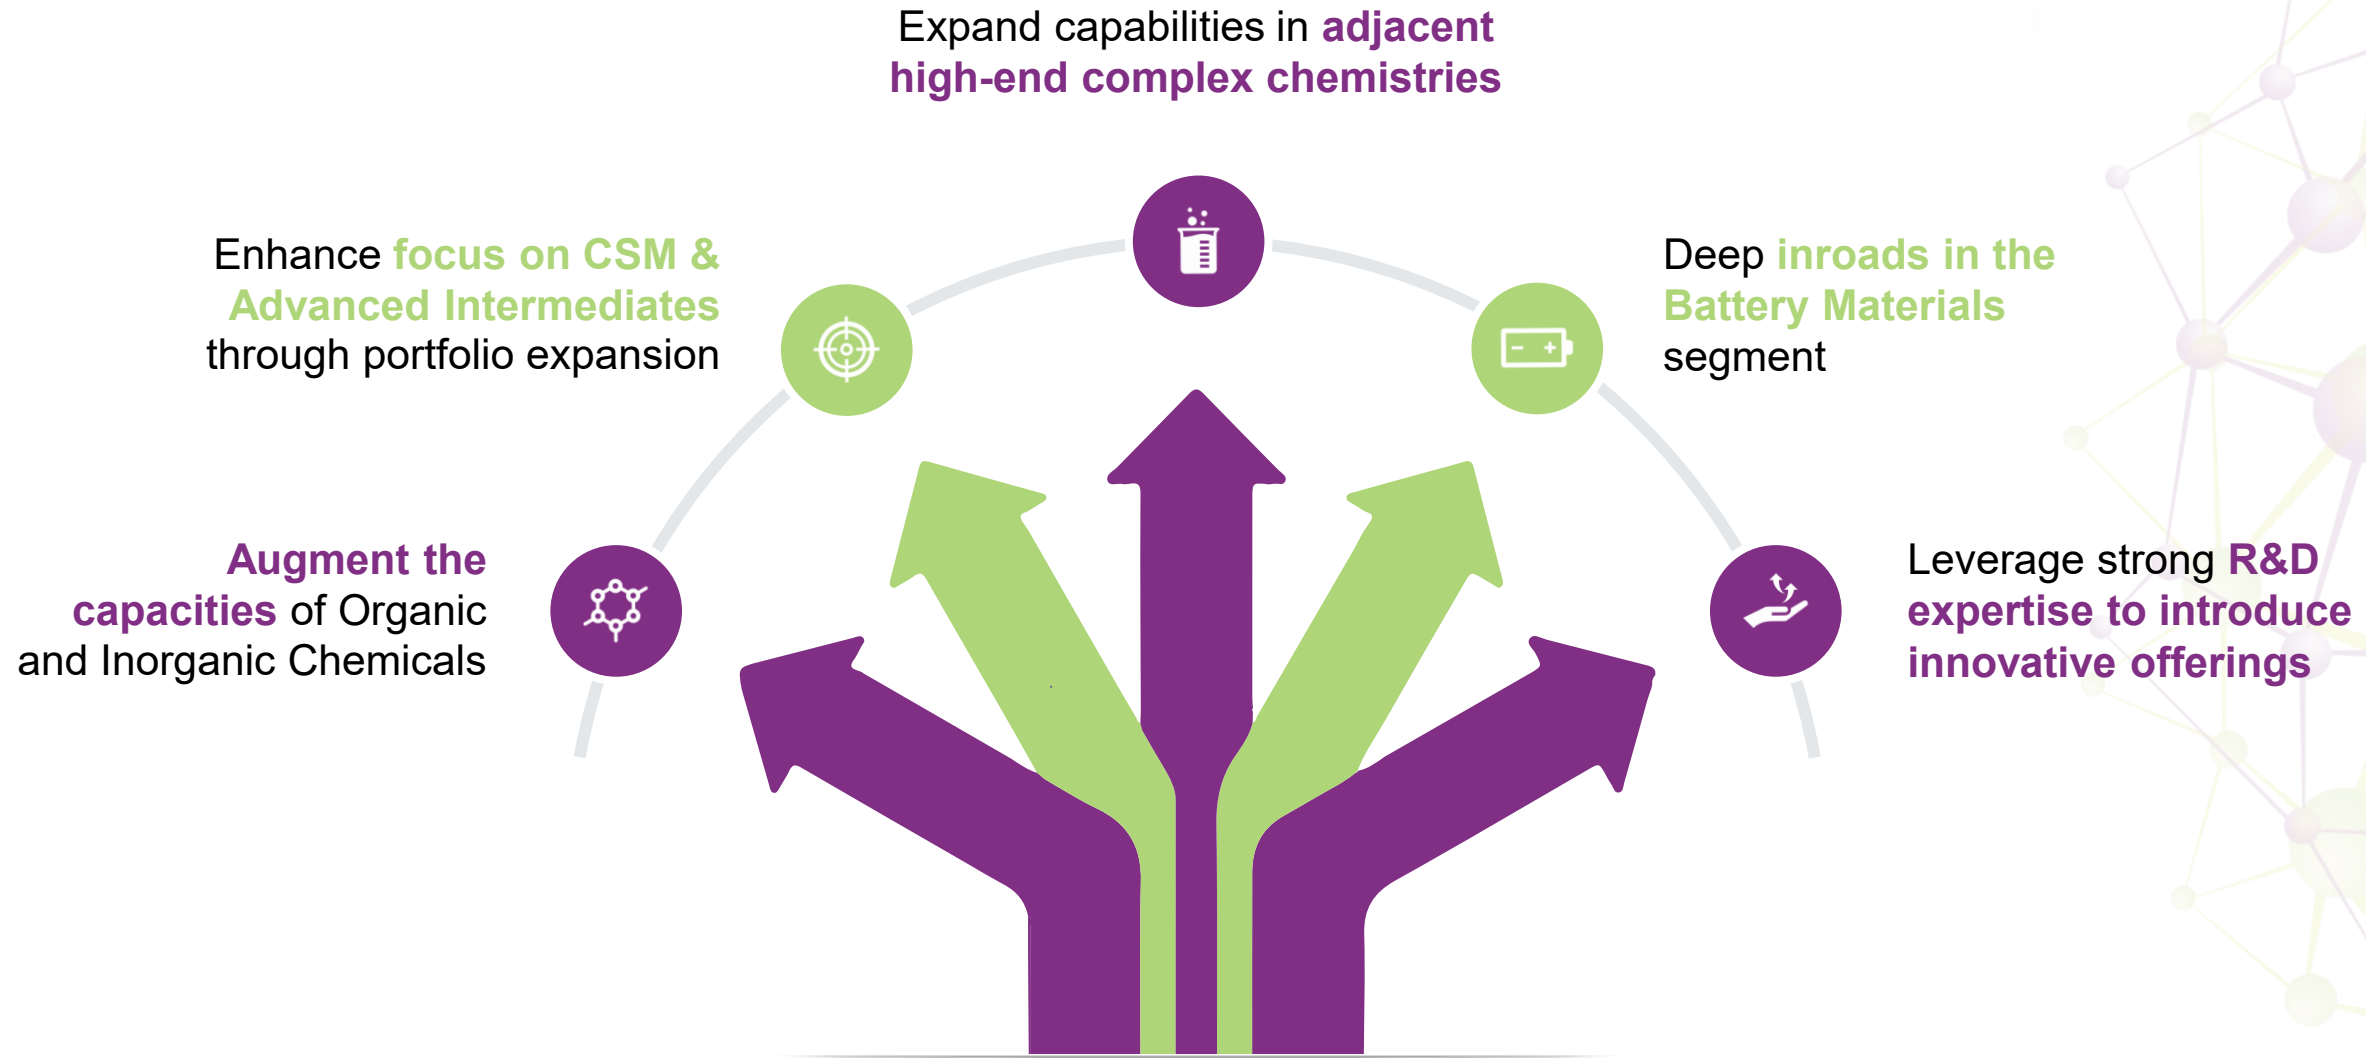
Expand capabilities in adjacent high-end complex chemistries

Enhance focus on CSM & Advanced Intermediates through portfolio expansion

Deep inroads in the Battery Materials segment

Augment the capacities of Organic and Inorganic Chemicals

Leverage strong R&D expertise to introduce innovative offerings